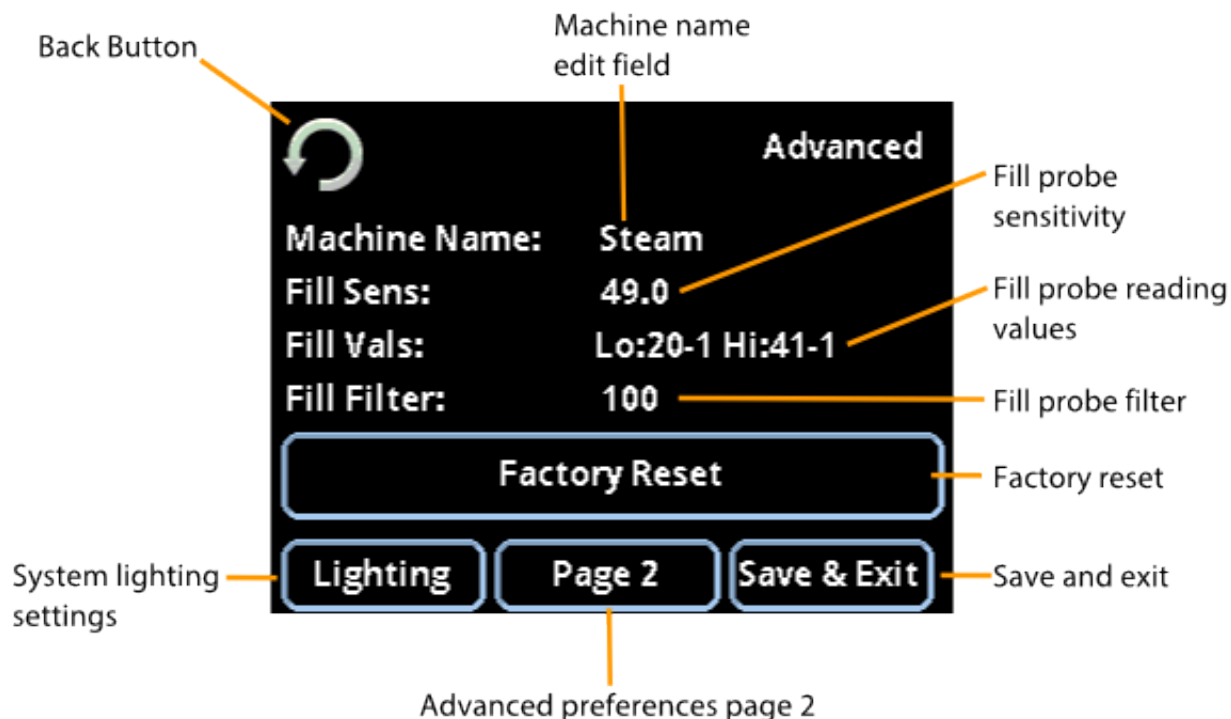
Back Button

Machine name edit field

Advanced

Fill probe sensitivity

Machine Name: Steam

Fill Sens: 49.0

Fill probe reading values

Fill Vals: Lo:20-1 Hi:41-1

Fill Filter: 100

Fill probe filter

Factory Reset

Factory reset

System lighting settings

Lighting

Page 2

Save & Exit

Save and exit

Advanced preferences page 2